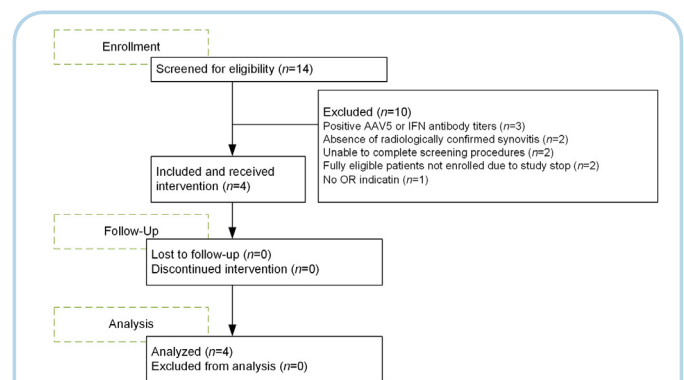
Enrollment

Screened for eligibility ($n$=14)

Excluded ($n$=10)
Positive AAV5 or IFN antibody titers ($n$=3)
Absence of radiologically confirmed synovitis ($n$=2)
Unable to complete screening procedures ($n$=2)
Fully eligible patients not enrolled due to study stop ($n$=2)
No OR indicatin ($n$=1)

Included and received intervention ($n$=4)

Follow-Up

Lost to follow-up ($n$=0)
Discontinued intervention ($n$=0)

Analysis

Analyzed ($n$=4)
Excluded from analysis ($n$=0)